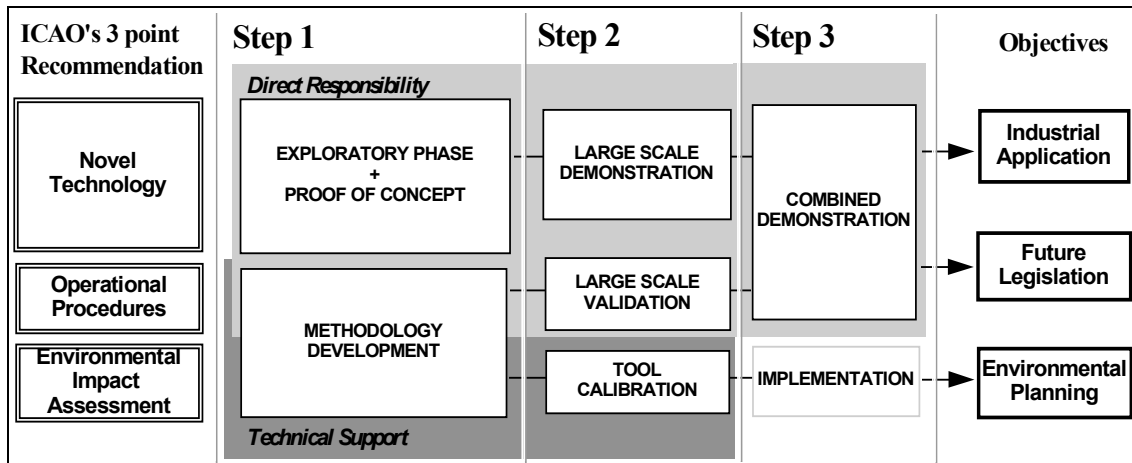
ICAO's 3 point Recommendation

Step 1

Step 2

Step 3

Objectives

Direct Responsibility

Novel Technology

EXPLORATORY PHASE + PROOF OF CONCEPT

LARGE SCALE DEMONSTRATION

COMBINED DEMONSTRATION

Industrial Application

Future Legislation

Operational Procedures

LARGE SCALE VALIDATION

METHODOLOGY DEVELOPMENT

Environmental Impact Assessment

TOOL CALIBRATION

IMPLEMENTATION

Environmental Planning

Technical Support